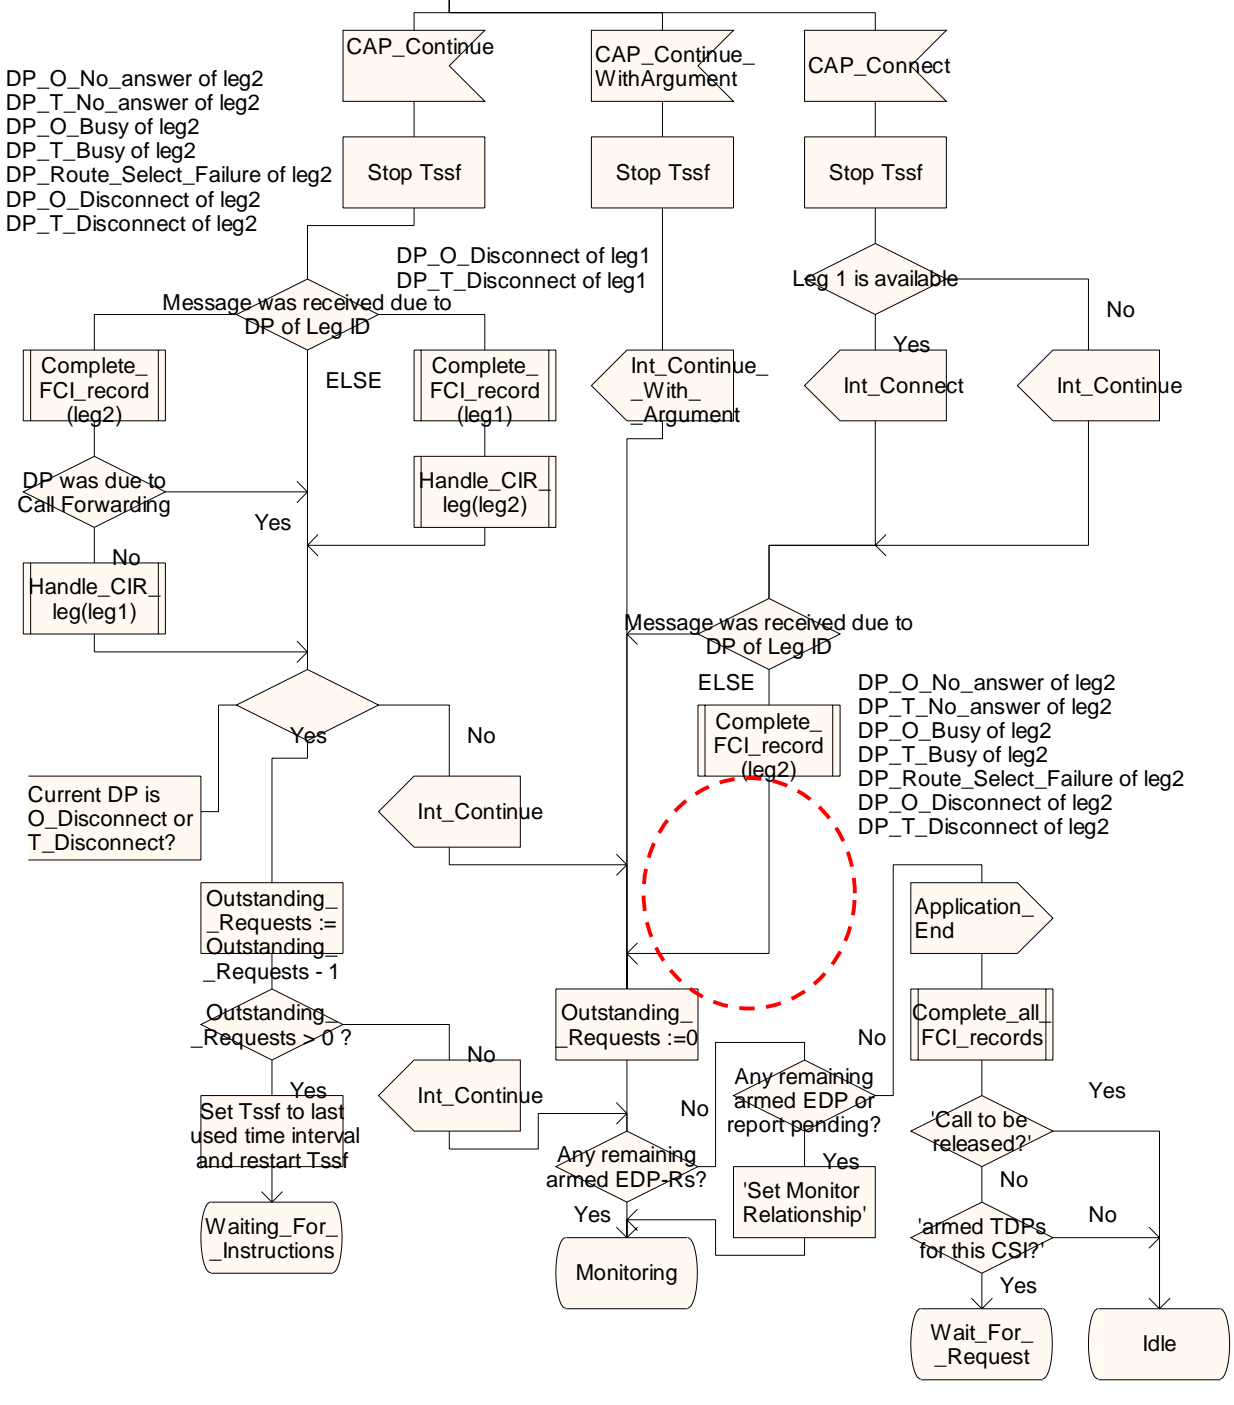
CAP_Continue

CAP_Continue_WithArgument

CAP_Connect

DP_O_No_answer of leg2
DP_T_No_answer of leg2
DP_O_Busy of leg2
DP_T_Busy of leg2
DP_Route_Select_Failure of leg2
DP_O_Disconnect of leg2
DP_T_Disconnect of leg2

Stop Tssf

Stop Tssf

Stop Tssf

DP_O_Disconnect of leg1
DP_T_Disconnect of leg1

Leg 1 is available

No

Message was received due to DP of Leg ID

Yes

Complete_FCI_record (leg2)

ELSE

Complete_FCI_record (leg1)

Int_Continue_With_Argument

Int_Connect

Int_Continue

DP was due to Call Forwarding

Handle_CIR_leg(leg2)

Yes

No

Handle_CIR_leg(leg1)

Message was received due to DP of Leg ID

ELSE

DP_O_No_answer of leg2
DP_T_No_answer of leg2
DP_O_Busy of leg2
DP_T_Busy of leg2
DP_Route_Select_Failure of leg2
DP_O_Disconnect of leg2
DP_T_Disconnect of leg2

Complete_FCI_record (leg2)

Yes

No

Current DP is O_Disconnect or T_Disconnect?

Int_Continue

Outstanding_Requests := Outstanding_Requests - 1

Application_End

Outstanding_Requests > 0 ?

Outstanding_Requests :=0

No

Complete_all_FCI_records

No

Any remaining armed EDP or report pending?

Yes

Yes

Set Tssf to last used time interval and restart Tssf

Int_Continue

No

'Call to be released?'

Any remaining armed EDP-Rs?

Yes

'Set Monitor Relationship'

No

Yes

'armed TDPs for this CSI?'

No

Waiting_For_Instructions

Monitoring

Yes

Wait_For_Request

Idle